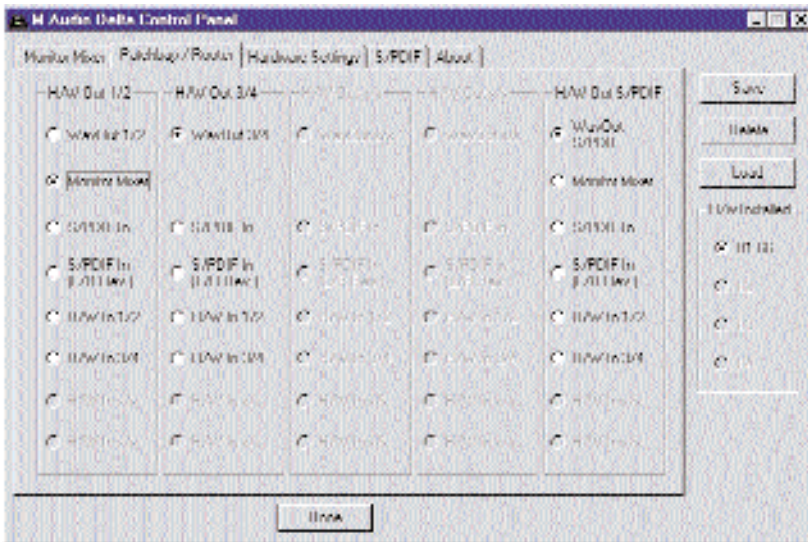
M Audio Delta Control Panel

Monitor Mixer | Patchbay / Router | Hardware Settings | S/PDIF | About

H/W Out 1/2
WavOut 1/2
Monitor Mixer
S/PDIF In
S/PDIF In (L/R Rev.)
H/W In 1/2
H/W In 3/4
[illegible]
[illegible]

H/W Out 3/4
WavOut 3/4
S/PDIF In
S/PDIF In (L/R Rev.)
H/W In 1/2
H/W In 3/4
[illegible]
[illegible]

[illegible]

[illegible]

H/W Out S/PDIF
WavOut S/PDIF
Monitor Mixer
S/PDIF In
S/PDIF In (L/R Rev.)
H/W In 1/2
H/W In 3/4
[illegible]
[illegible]

Save
Delete
Load
H/W Installed
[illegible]
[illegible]
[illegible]
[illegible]

Done